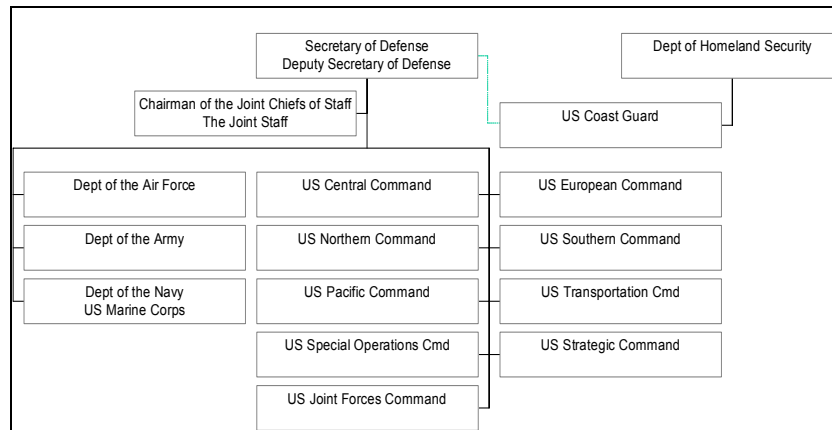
Secretary of Defense
Deputy Secretary of Defense

Dept of Homeland Security

Chairman of the Joint Chiefs of Staff
The Joint Staff

US Coast Guard

Dept of the Air Force

Dept of the Army

Dept of the Navy
US Marine Corps

US Central Command

US Northern Command

US Pacific Command

US Special Operations Cmd

US Joint Forces Command

US European Command

US Southern Command

US Transportation Cmd

US Strategic Command